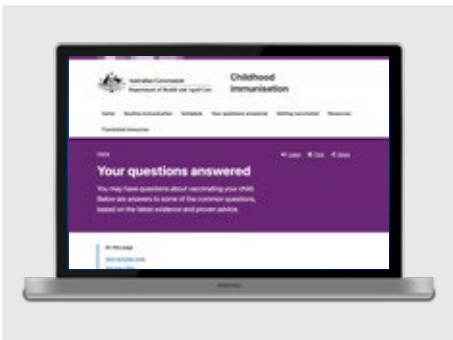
Australian Government
Department of Health and Aged Care

Childhood Immunisation

Home Routine immunisation Schedule Your questions answered Getting vaccinated Resources

Translated resources

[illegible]

Your questions answered

Listen Print Share

You may have questions about vaccinating your child. Below are answers to some of the common questions, based on the latest evidence and proven advice.

On this page

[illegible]

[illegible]